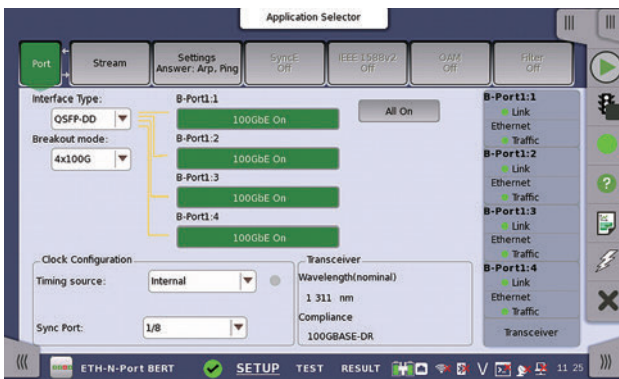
Application Selector

Port
Stream
Settings
Answer: Arp, Ping
SyncE
Off
IEEE 1588v2
Off
OAM
Off
Filter
Off

Interface Type:
QSFP-DD
Breakout mode:
4x100G

B-Port1:1
100GbE On
B-Port1:2
100GbE On
B-Port1:3
100GbE On
B-Port1:4
100GbE On

All On

B-Port1:1
Link
Ethernet
Traffic
B-Port1:2
Link
Ethernet
Traffic
B-Port1:3
Link
Ethernet
Traffic
B-Port1:4
Link
Ethernet
Traffic
Transceiver

Clock Configuration
Timing source:
Internal
Sync Port:
1/8

Transceiver
Wavelength(nominal)
1 311 nm
Compliance
100GBASE-DR

ETH-N-Port BERT
SETUP
TEST
RESULT
V
11 25